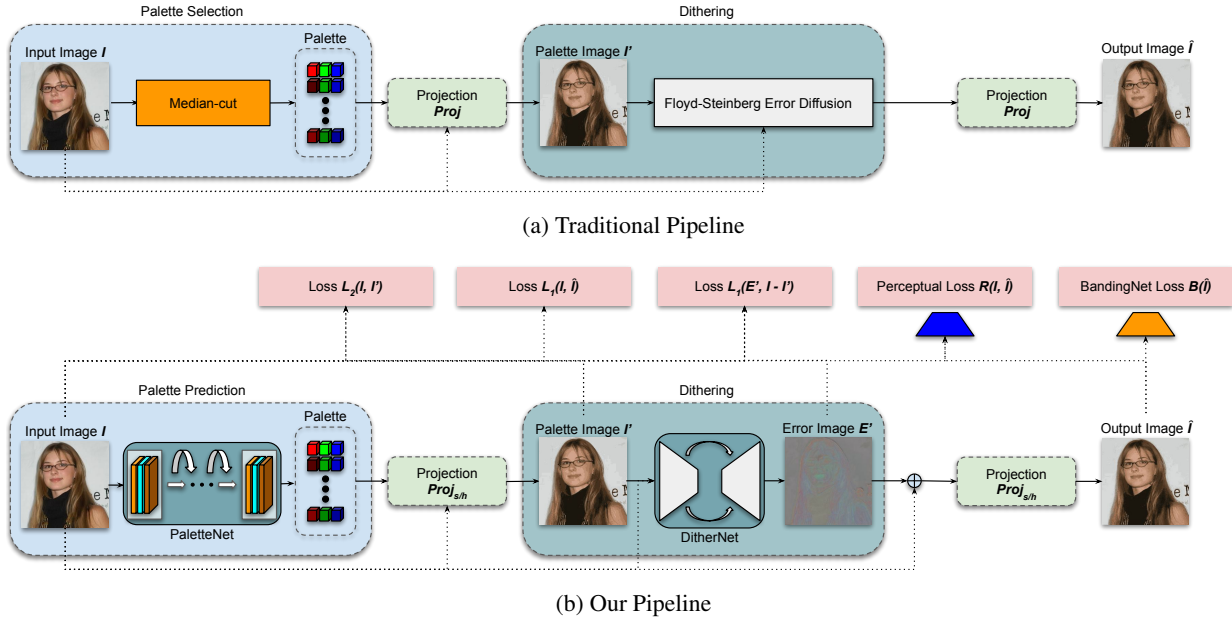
Palette Selection

Input Image $I$

Median-cut

Palette

Projection $Proj$

Dithering

Palette Image $I'$

Floyd-Steinberg Error Diffusion

Projection $Proj$

Output Image $\hat{I}$

(a) Traditional Pipeline

Loss $L_2(I, I')$

Loss $L_1(I, \hat{I})$

Loss $L_1(E', I - I')$

Perceptual Loss $R(I, \hat{I})$

BandingNet Loss $B(\hat{I})$

Palette Prediction

Input Image $I$

PaletteNet

Palette

Projection $Proj_{s/h}$

Dithering

Palette Image $I'$

DitherNet

Error Image $E'$

Projection $Proj_{s/h}$

Output Image $\hat{I}$

(b) Our Pipeline